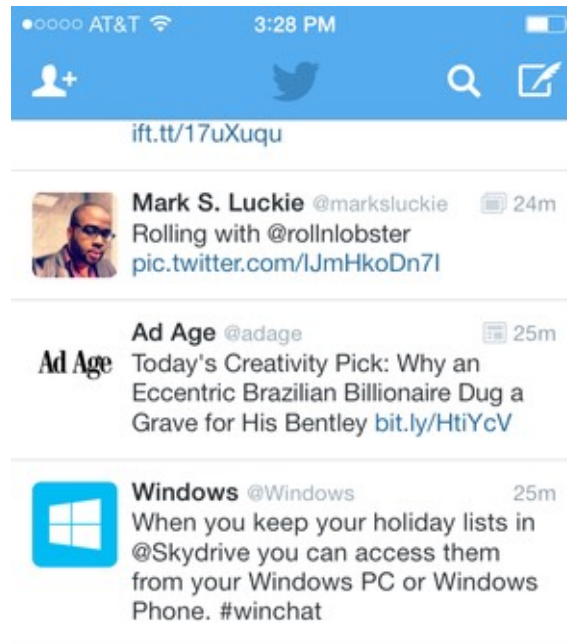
●○○○○ AT&T 3:28 PM

ift.tt/17uXuqu

Mark S. Luckie @marksluckie 24m
Rolling with @rollnlobster pic.twitter.com/lJmHkoDn7I

Ad Age @adage 25m
Ad Age
Today's Creativity Pick: Why an Eccentric Brazilian Billionaire Dug a Grave for His Bentley bit.ly/HtiYcV

Windows @Windows 25m
When you keep your holiday lists in @Skydrive you can access them from your Windows PC or Windows Phone. #winchat